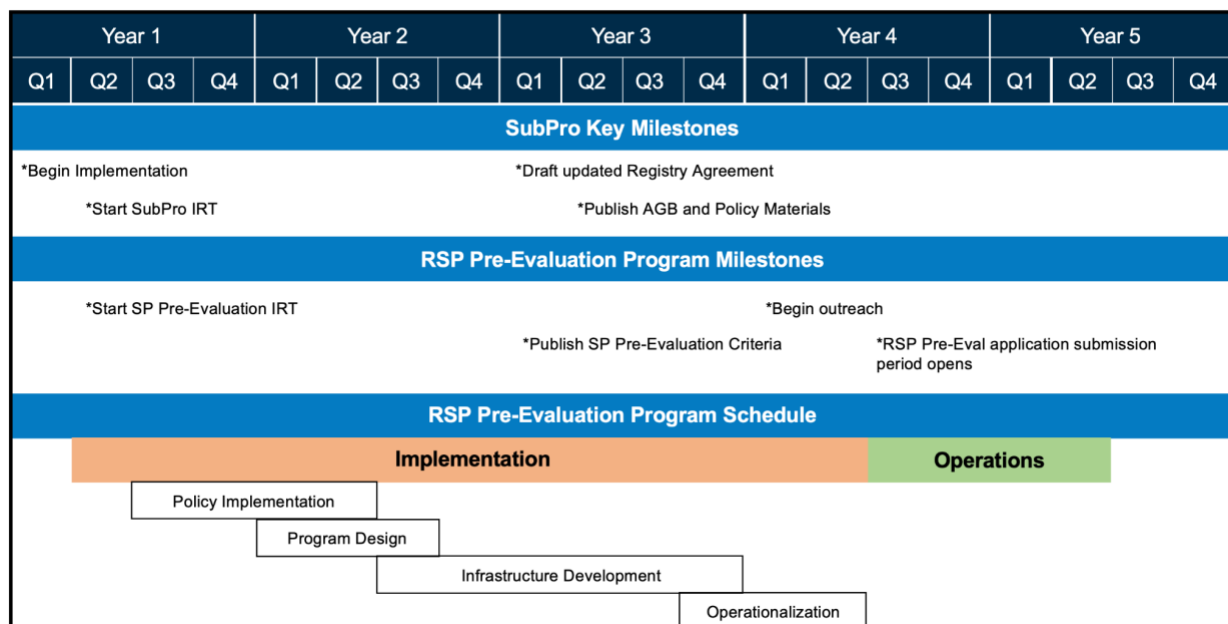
| Year 1 | | | | Year 2 | | | | Year 3 | | | | Year 4 | | | | Year 5 | | | |
|---|---|---|---|---|---|---|---|---|---|---|---|---|---|---|---|---|---|---|---|
| Q1 | Q2 | Q3 | Q4 | Q1 | Q2 | Q3 | Q4 | Q1 | Q2 | Q3 | Q4 | Q1 | Q2 | Q3 | Q4 | Q1 | Q2 | Q3 | Q4 |

SubPro Key Milestones

*Begin Implementation

*Start SubPro IRT

*Draft updated Registry Agreement

*Publish AGB and Policy Materials

RSP Pre-Evaluation Program Milestones

*Start SP Pre-Evaluation IRT

*Begin outreach

*Publish SP Pre-Evaluation Criteria

*RSP Pre-Eval application submission period opens

RSP Pre-Evaluation Program Schedule

Implementation

Operations

Policy Implementation

Program Design

Infrastructure Development

Operationalization